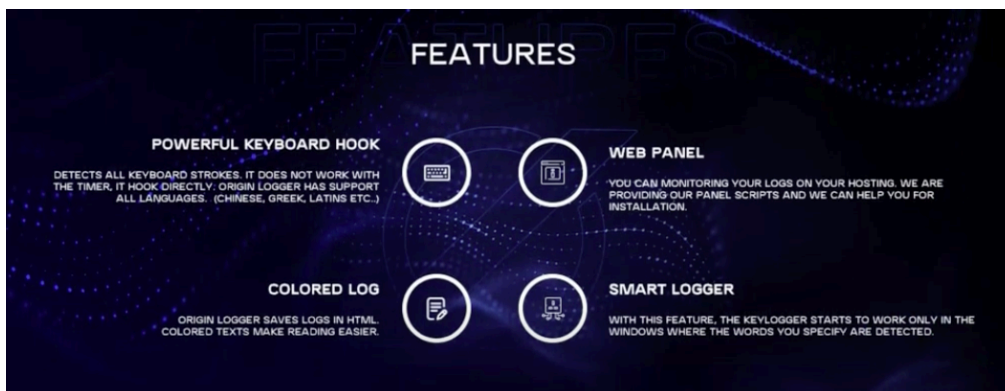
FEATURES

POWERFUL KEYBOARD HOOK

DETECTS ALL KEYBOARD STROKES. IT DOES NOT WORK WITH THE TIMER, IT HOOK DIRECTLY. ORIGIN LOGGER HAS SUPPORT ALL LANGUAGES. (CHINESE, GREEK, LATINS ETC..)

WEB PANEL

YOU CAN MONITORING YOUR LOGS ON YOUR HOSTING. WE ARE PROVIDING OUR PANEL SCRIPTS AND WE CAN HELP YOU FOR INSTALLATION.

COLORED LOG

ORIGIN LOGGER SAVES LOGS IN HTML. COLORED TEXTS MAKE READING EASIER.

SMART LOGGER

WITH THIS FEATURE, THE KEYLOGGER STARTS TO WORK ONLY IN THE WINDOWS WHERE THE WORDS YOU SPECIFY ARE DETECTED.